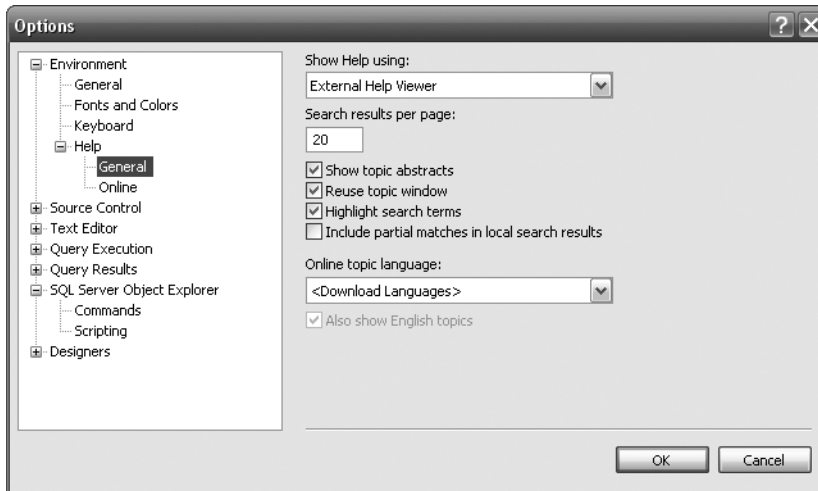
Options

Environment
General
Fonts and Colors
Keyboard
Help
General
Online
Source Control
Text Editor
Query Execution
Query Results
SQL Server Object Explorer
Commands
Scripting
Designers

Show Help using:
External Help Viewer
Search results per page:
20
Show topic abstracts
Reuse topic window
Highlight search terms
Include partial matches in local search results
Online topic language:
<Download Languages>
Also show English topics

OK
Cancel